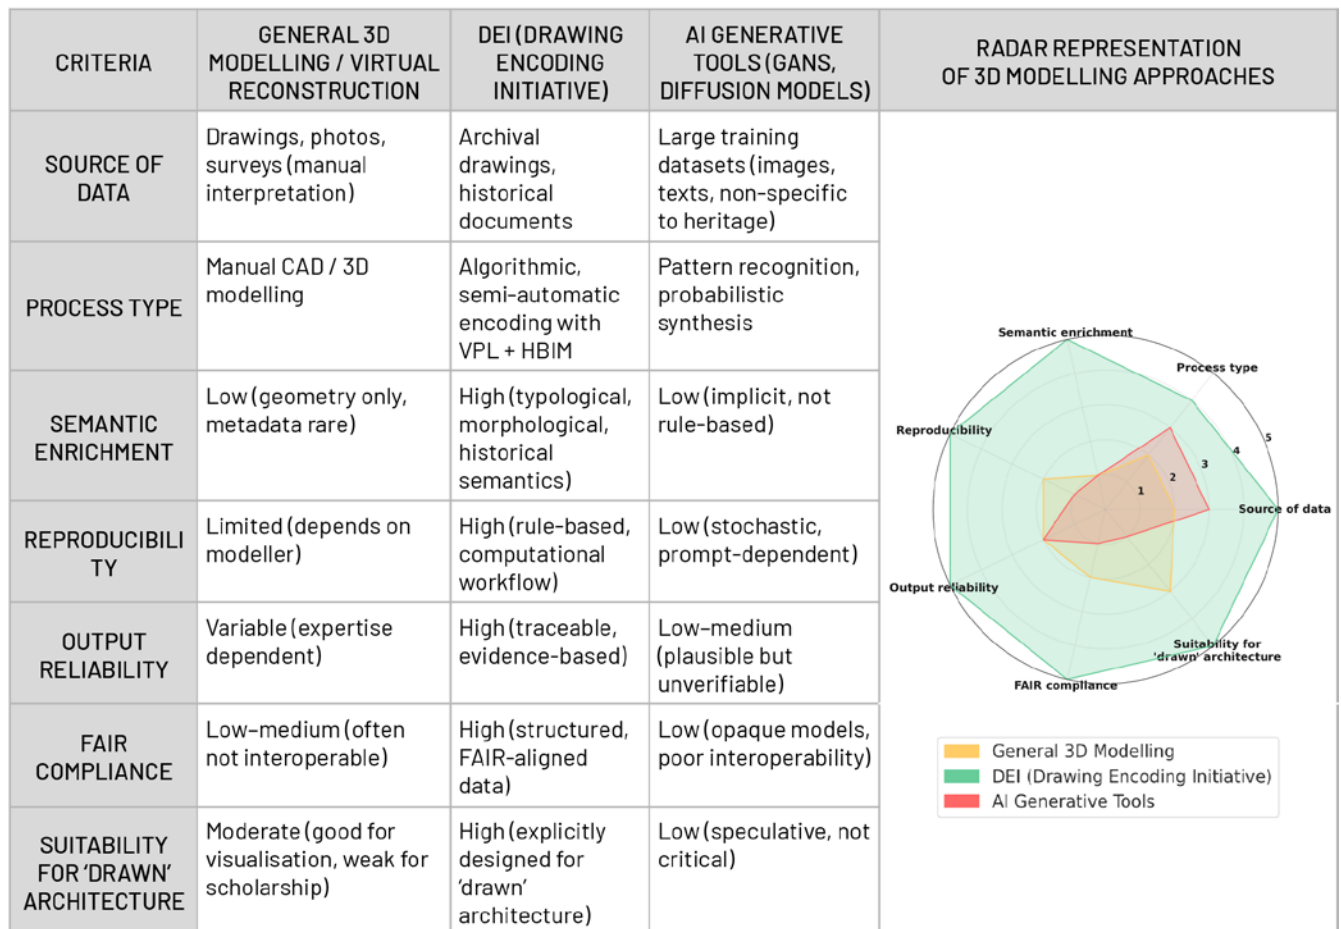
| CRITERIA | GENERAL 3D MODELLING / VIRTUAL RECONSTRUCTION | DEI (DRAWING ENCODING INITIATIVE) | AI GENERATIVE TOOLS (GANS, DIFFUSION MODELS) | RADAR REPRESENTATION OF 3D MODELLING APPROACHES |
|---|---|---|---|---|
| SOURCE OF DATA | Drawings, photos, surveys (manual interpretation) | Archival drawings, historical documents | Large training datasets (images, texts, non-specific to heritage) | |
| PROCESS TYPE | Manual CAD / 3D modelling | Algorithmic, semi-automatic encoding with VPL + HBIM | Pattern recognition, probabilistic synthesis | |
| SEMANTIC ENRICHMENT | Low (geometry only, metadata rare) | High (typological, morphological, historical semantics) | Low (implicit, not rule-based) | |
| REPRODUCIBILITY | Limited (depends on modeller) | High (rule-based, computational workflow) | Low (stochastic, prompt-dependent) | |
| OUTPUT RELIABILITY | Variable (expertise dependent) | High (traceable, evidence-based) | Low–medium (plausible but unverifiable) | |
| FAIR COMPLIANCE | Low–medium (often not interoperable) | High (structured, FAIR-aligned data) | Low (opaque models, poor interoperability) | |
| SUITABILITY FOR 'DRAWN' ARCHITECTURE | Moderate (good for visualisation, weak for scholarship) | High (explicitly designed for 'drawn' architecture) | Low (speculative, not critical) | |

Semantic enrichment
Process type
Reproducibility
Source of data
Output reliability
Suitability for 'drawn' architecture
FAIR compliance
1
2
3
4
5

General 3D Modelling
DEI (Drawing Encoding Initiative)
AI Generative Tools